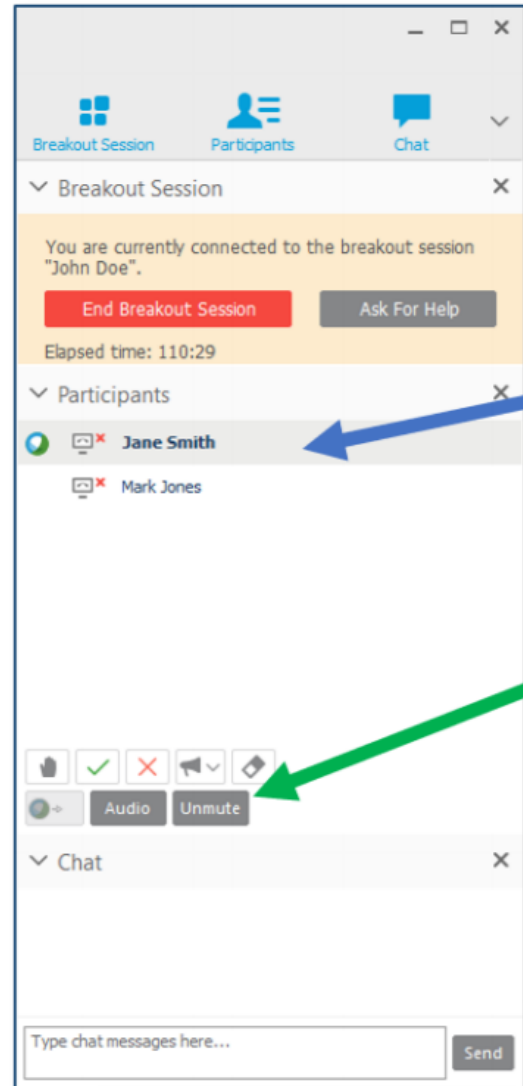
Breakout Session
Participants
Chat

Breakout Session

You are currently connected to the breakout session "John Doe".

End Breakout Session

Ask For Help

Elapsed time: 110:29

Participants

Jane Smith

Mark Jones

Audio

Unmute

Chat

Type chat messages here...

Send